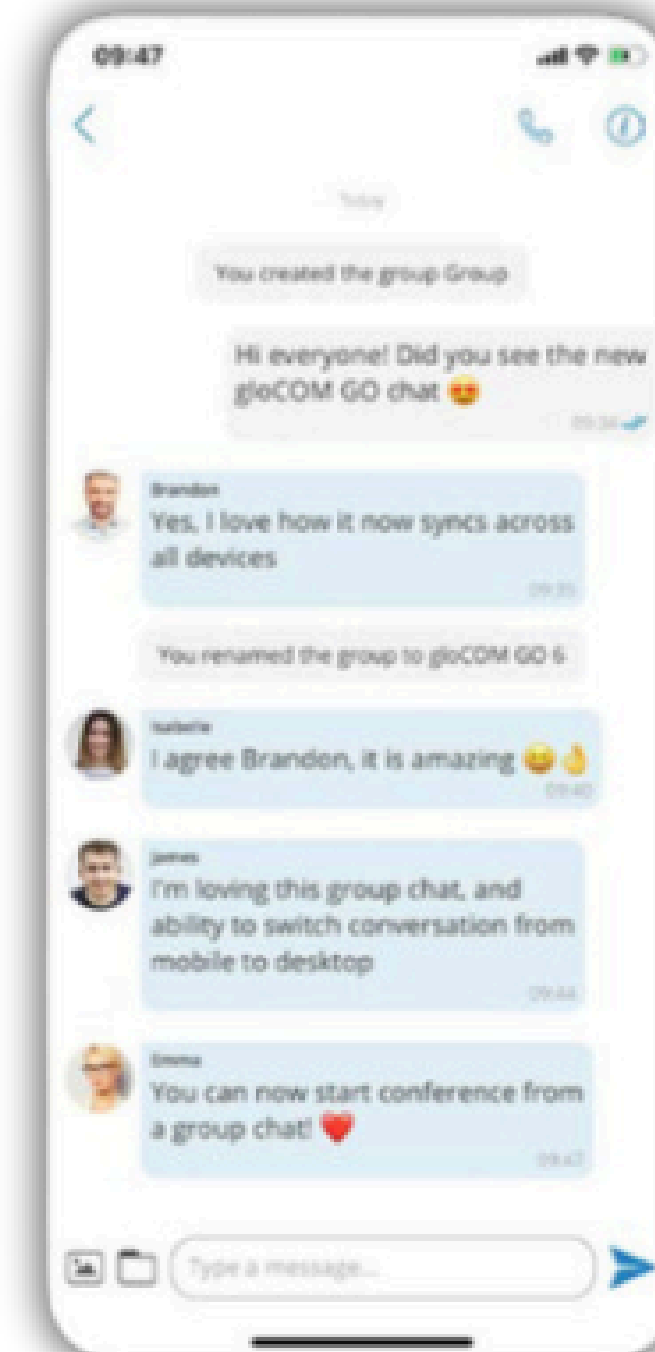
09:47

Today

You created the group Group

Hi everyone! Did you see the new gloCOM GO chat 😍
09:34

Brandon
Yes, I love how it now syncs across all devices
09:35

You renamed the group to gloCOM GO 6

Isabella
I agree Brandon, it is amazing 😀👌
09:40

James
I'm loving this group chat, and ability to switch conversation from mobile to desktop
09:44

Emma
You can now start conference from a group chat! ❤️
09:47

Type a message...